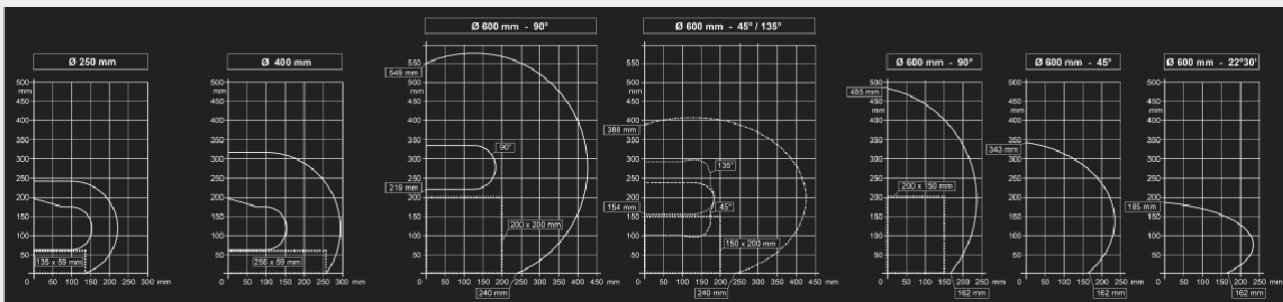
Ø 250 mm

500 mm 450 400 350 300 250 200 150 100 50

135 x 59 mm

0 50 100 150 200 250 300 mm

Ø 400 mm

500 mm 450 400 350 300 250 200 150 100 50

256 x 59 mm

0 50 100 150 200 250 300 mm

Ø 600 mm - 90°

550 549 mm 500 mm 450 400 350 300 250 219 mm 200 150 100 50

90°

200 x 200 mm

0 50 100 150 200 250 300 350 400 450 mm

240 mm

Ø 600 mm - 45° / 135°

550 500 mm 450 400 388 mm 350 300 250 200 154 mm 150 100 50

135°

45°

150 x 200 mm

0 50 100 150 200 250 300 350 400 450 mm

240 mm

Ø 600 mm - 90°

500 485 mm 450 400 350 300 250 200 150 100 50

200 x 150 mm

0 50 100 150 200 250 mm

162 mm

Ø 600 mm - 45°

500 mm 450 400 350 343 mm 300 250 200 150 100 50

0 50 100 150 200 250 mm

162 mm

Ø 600 mm - 22°30'

500 mm 450 400 350 300 250 200 185 mm 150 100 50

0 50 100 150 200 250 mm

162 mm